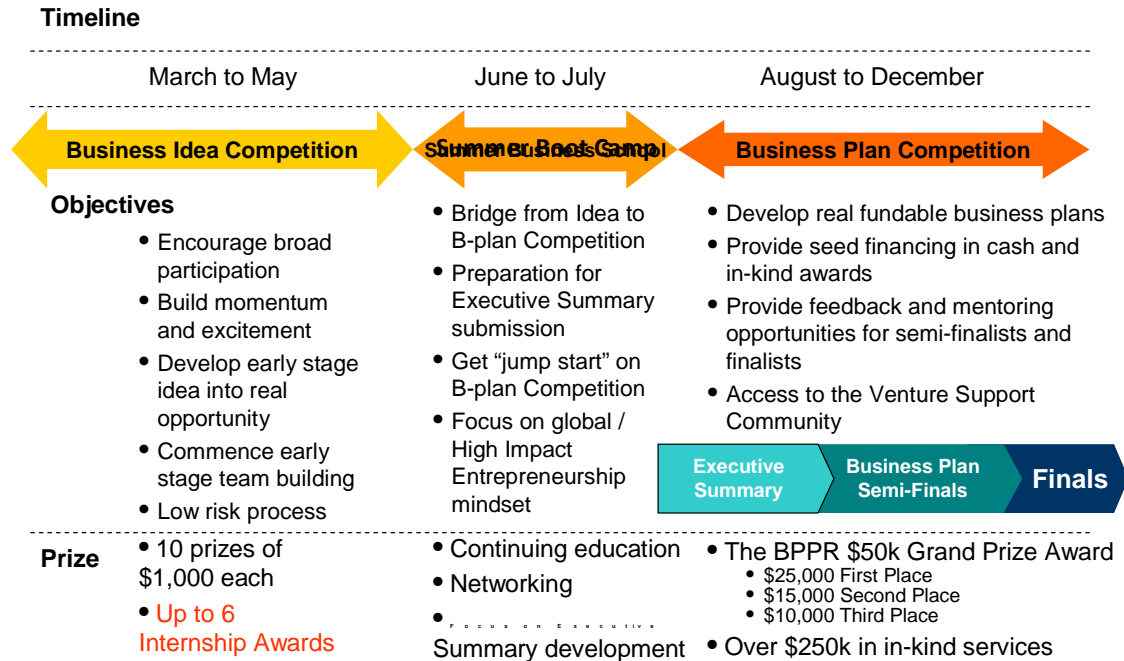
Timeline

March to May

June to July

August to December

Business Idea Competition

Summer Boot Camp Summer Business School

Business Plan Competition

Objectives

- Encourage broad participation
- Build momentum and excitement
- Develop early stage idea into real opportunity
- Commence early stage team building
- Low risk process

- Bridge from Idea to B-plan Competition
- Preparation for Executive Summary submission
- Get "jump start" on B-plan Competition
- Focus on global / High Impact Entrepreneurship mindset

- Develop real fundable business plans
- Provide seed financing in cash and in-kind awards
- Provide feedback and mentoring opportunities for semi-finalists and finalists
- Access to the Venture Support Community

Executive Summary

Business Plan Semi-Finals

Finals

Prize

- 10 prizes of $1,000 each
- Up to 6 Internship Awards

- Continuing education
- Networking
- Focus on Executive Summary development

- The BPPR $50k Grand Prize Award
  - $25,000 First Place
  - $15,000 Second Place
  - $10,000 Third Place
- Over $250k in in-kind services